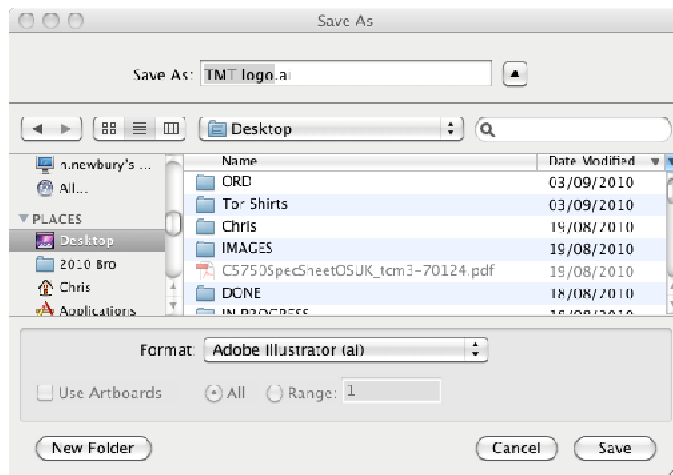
Save As

Save As: TMT logo.ai

Desktop

n.newbury's ...
All...
PLACES
Desktop
2010 Bro
Chris
Applications

| Name | Date Modified |
|---|---|
| ORD | 03/09/2010 |
| Tor Shirts | 03/09/2010 |
| Chris | 19/08/2010 |
| IMAGES | 19/08/2010 |
| C5750SpecSheetOSUK_tcm3-70124.pdf | 19/08/2010 |
| DONE | 18/08/2010 |
| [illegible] | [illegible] |

Format: Adobe Illustrator (ai)

Use Artboards  All  Range: 1

New Folder  Cancel  Save